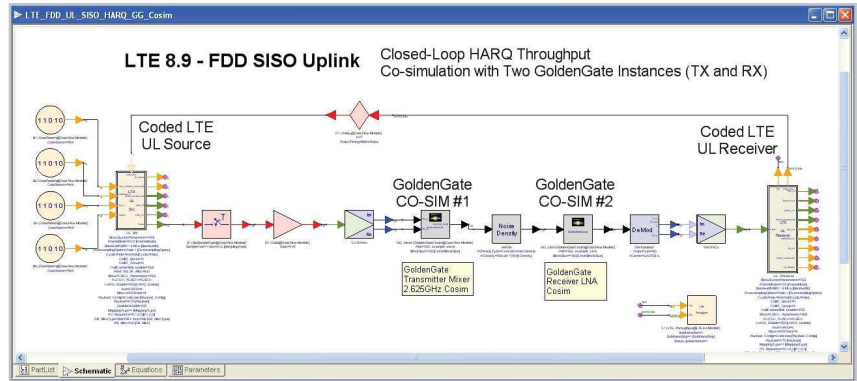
LTE_FDD_UL_SISO_HARQ_GG_Cosim

LTE 8.9 - FDD SISO Uplink

Closed-Loop HARQ Throughput
Co-simulation with Two GoldenGate Instances (TX and RX)

Coded LTE
UL Source

Coded LTE
UL Receiver

GoldenGate
CO-SIM #1

GoldenGate
CO-SIM #2

Noise Density

DeMod

GoldenGate
Transmitter Mixer
2.625GHz Cosim

GoldenGate
Receiver LNA
Cosim

1 1 0 1 0

1 1 0 1 0

1 1 0 1 0

1 1 0 1 0

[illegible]

PartList | Schematic | Equations | Parameters